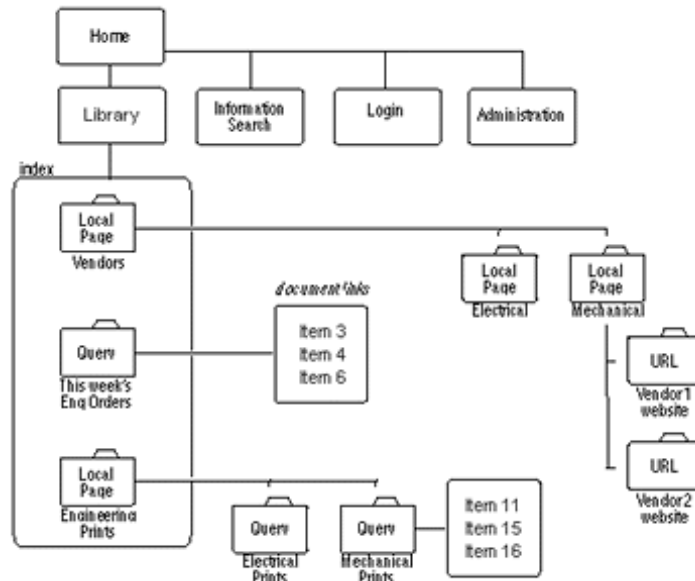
Home

Library

Information Search

Login

Administration

index

Local Page

Vendors

Local Page

Electrical

Local Page

Mechanical

document links

Item 3
Item 4
Item 6

Query

This week's Eng Orders

URL

Vendor1 website

URL

Vendor2 website

Local Page

Engineering Prints

Query

Electrical Prints

Query

Mechanical Prints

Item 11
Item 15
Item 16